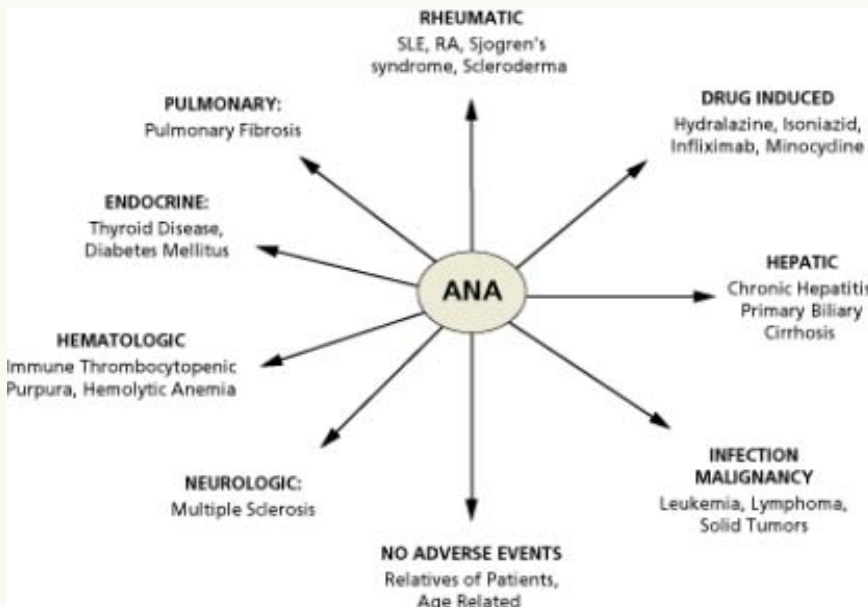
RHEUMATIC
SLE, RA, Sjogren's syndrome, Scleroderma

PULMONARY:
Pulmonary Fibrosis

DRUG INDUCED
Hydralazine, Isoniazid, Infliximab, Minocydine

ENDOCRINE:
Thyroid Disease, Diabetes Mellitus

ANA

HEPATIC
Chronic Hepatitis Primary Biliary Cirrhosis

HEMATOLOGIC
Immune Thrombocytopenic Purpura, Hemolytic Anemia

NEUROLOGIC:
Multiple Sclerosis

INFECTION
MALIGNANCY
Leukemia, Lymphoma, Solid Tumors

NO ADVERSE EVENTS
Relatives of Patients, Age Related